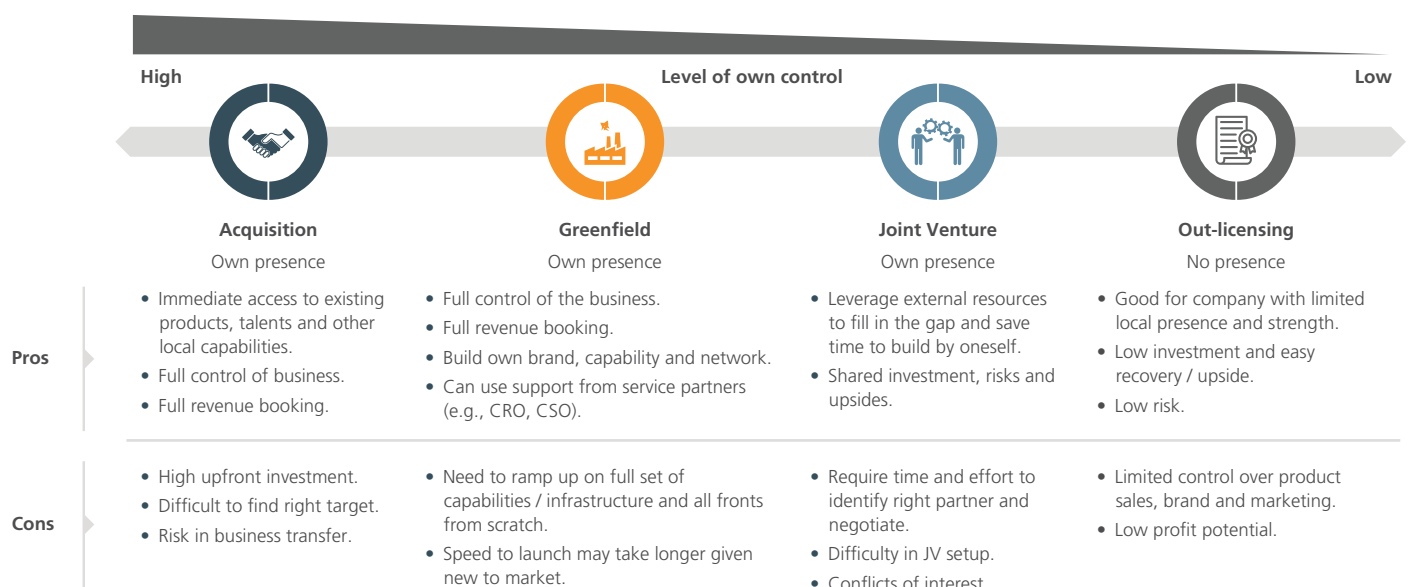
High | Level of own control | Low

| | Acquisition | Greenfield | Joint Venture | Out-licensing |
|---|---|---|---|---|
| | Own presence | Own presence | Own presence | No presence |
| Pros | • Immediate access to existing products, talents and other local capabilities.<br>• Full control of business.<br>• Full revenue booking. | • Full control of the business.<br>• Full revenue booking.<br>• Build own brand, capability and network.<br>• Can use support from service partners (e.g., CRO, CSO). | • Leverage external resources to fill in the gap and save time to build by oneself.<br>• Shared investment, risks and upsides. | • Good for company with limited local presence and strength.<br>• Low investment and easy recovery / upside.<br>• Low risk. |
| Cons | • High upfront investment.<br>• Difficult to find right target.<br>• Risk in business transfer. | • Need to ramp up on full set of capabilities / infrastructure and all fronts from scratch.<br>• Speed to launch may take longer given new to market. | • Require time and effort to identify right partner and negotiate.<br>• Difficulty in JV setup.<br>• Conflicts of interest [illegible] | • Limited control over product sales, brand and marketing.<br>• Low profit potential. |